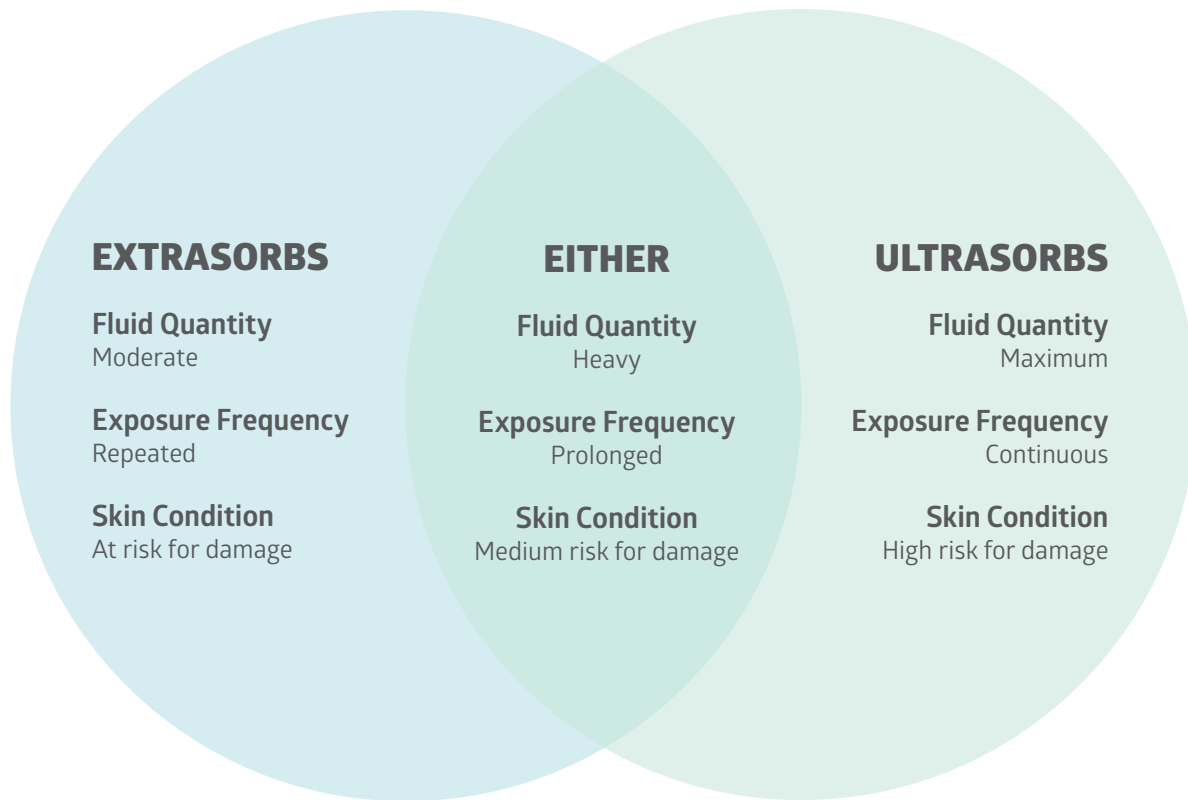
EXTRASORBS

Fluid Quantity
Moderate

Exposure Frequency
Repeated

Skin Condition
At risk for damage

EITHER

Fluid Quantity
Heavy

Exposure Frequency
Prolonged

Skin Condition
Medium risk for damage

ULTRASORBS

Fluid Quantity
Maximum

Exposure Frequency
Continuous

Skin Condition
High risk for damage